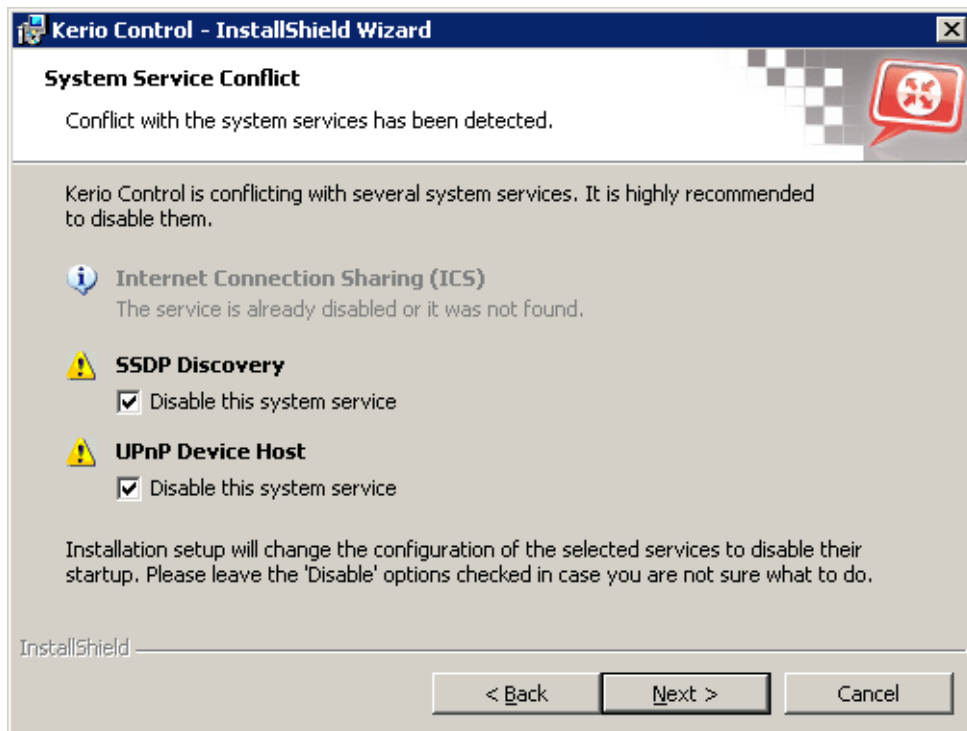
Kerio Control - InstallShield Wizard

System Service Conflict

Conflict with the system services has been detected.

Kerio Control is conflicting with several system services. It is highly recommended to disable them.

Internet Connection Sharing (ICS)
The service is already disabled or it was not found.

SSDP Discovery
Disable this system service

UPnP Device Host
Disable this system service

Installation setup will change the configuration of the selected services to disable their startup. Please leave the 'Disable' options checked in case you are not sure what to do.

InstallShield

< Back
Next >
Cancel